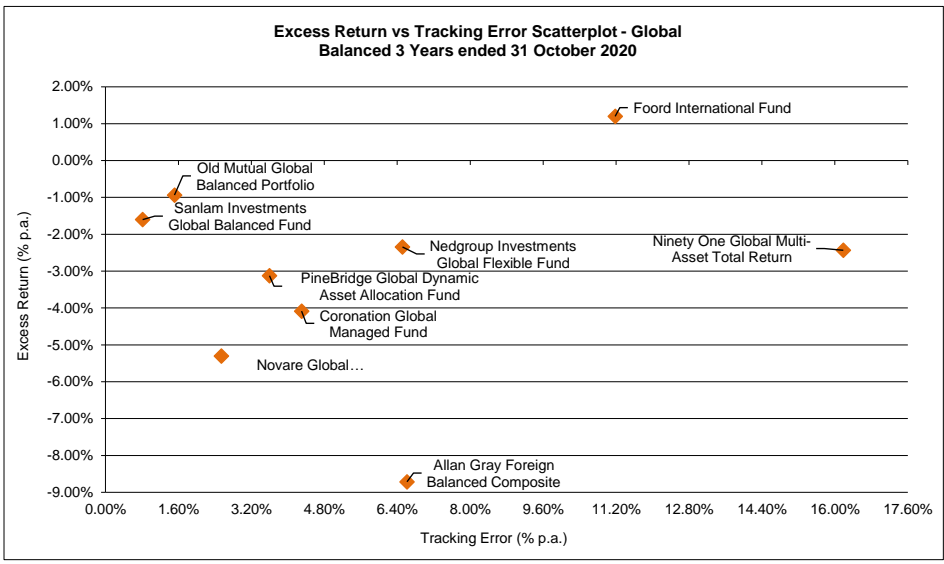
Excess Return vs Tracking Error Scatterplot - Global Balanced 3 Years ended 31 October 2020

Excess Return (% p.a.)

2.00%
1.00%
0.00%
-1.00%
-2.00%
-3.00%
-4.00%
-5.00%
-6.00%
-7.00%
-8.00%
-9.00%

Foord International Fund

Old Mutual Global Balanced Portfolio

Sanlam Investments Global Balanced Fund

Nedgroup Investments Global Flexible Fund

Ninety One Global Multi-Asset Total Return

PineBridge Global Dynamic Asset Allocation Fund

Coronation Global Managed Fund

Novare Global…

Allan Gray Foreign Balanced Composite

0.00% 1.60% 3.20% 4.80% 6.40% 8.00% 9.60% 11.20% 12.80% 14.40% 16.00% 17.60%

Tracking Error (% p.a.)